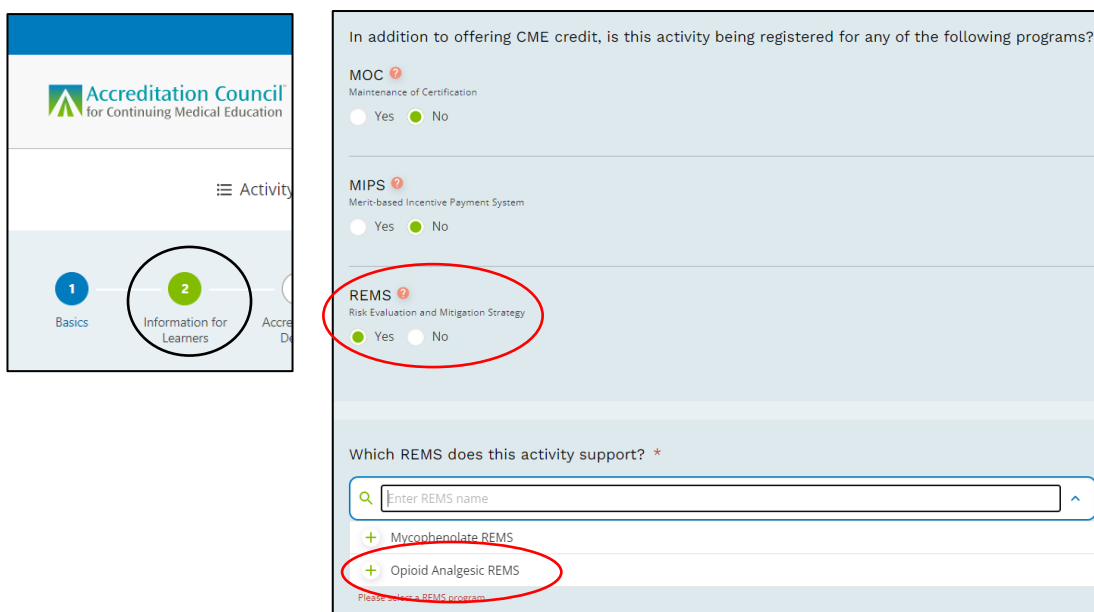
Accreditation Council for Continuing Medical Education

Activity

1 Basics

2 Information for Learners

Accre De

In addition to offering CME credit, is this activity being registered for any of the following programs?

MOC
Maintenance of Certification
Yes No

MIPS
Merit-based Incentive Payment System
Yes No

REMS
Risk Evaluation and Mitigation Strategy
Yes No

Which REMS does this activity support? *

Enter REMS name

Mycophenolate REMS

Opioid Analgesic REMS

Please select a REMS program